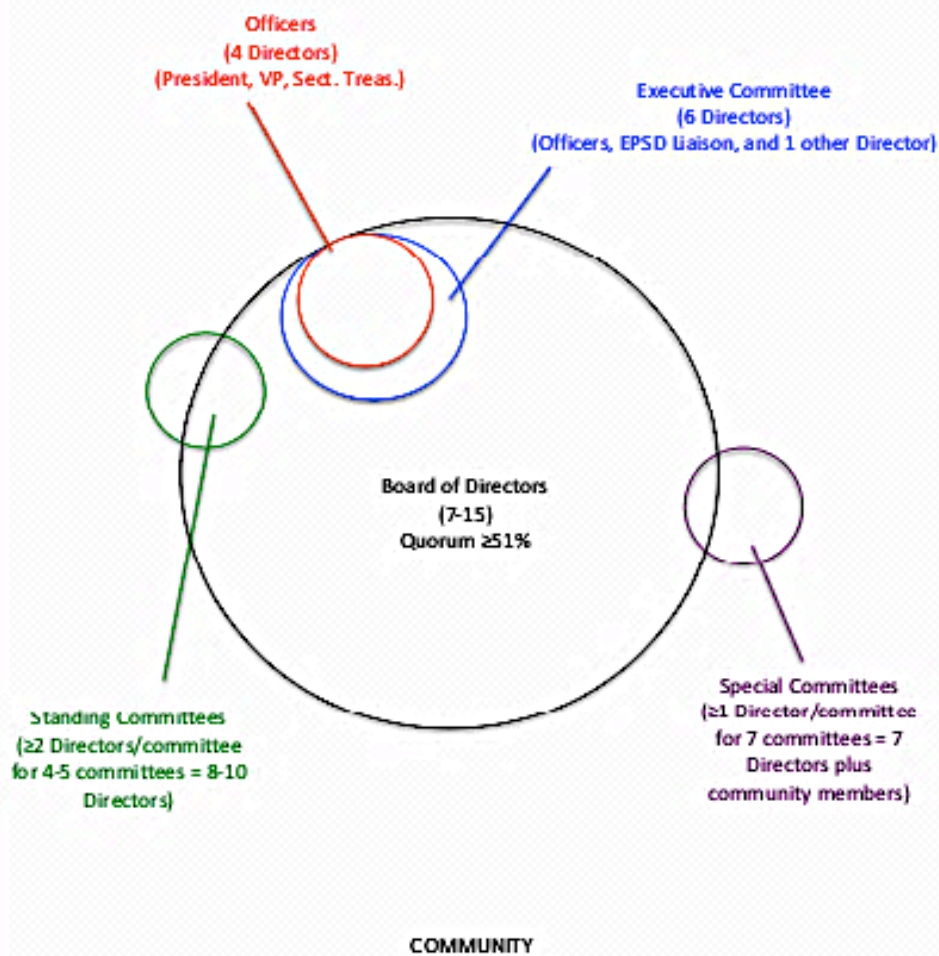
Officers
(4 Directors)
(President, VP, Sect. Treas.)

Executive Committee
(6 Directors)
(Officers, EPSD Liaison, and 1 other Director)

Board of Directors
(7-15)
Quorum ≥51%

Standing Committees
(≥2 Directors/committee for 4-5 committees = 8-10 Directors)

Special Committees
(≥1 Director/committee for 7 committees = 7 Directors plus community members)

COMMUNITY